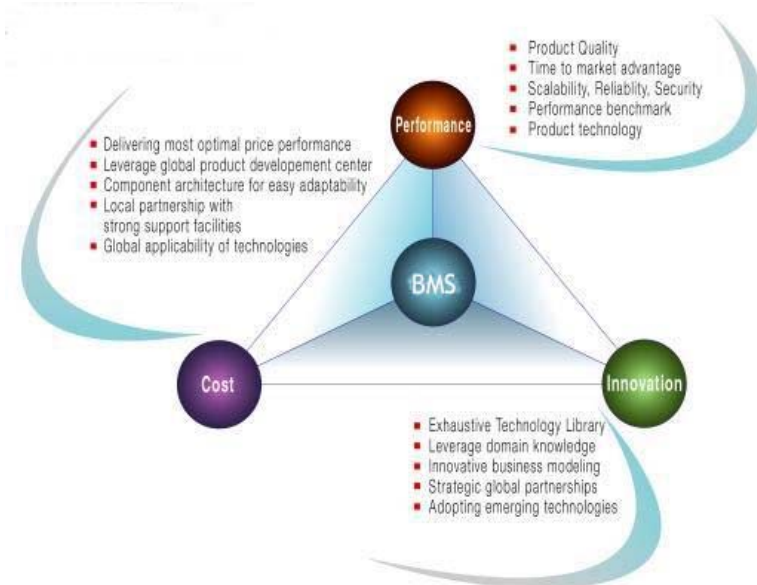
- Product Quality
- Time to market advantage
- Scalability, Reliablity, Security
- Performance benchmark
- Product technology

Performance

- Delivering most optimal price performance
- Leverage global product developement center
- Component architecture for easy adaptability
- Local partnership with strong support facilities
- Global applicability of technologies

BMS

Cost

Innovation

- Exhaustive Technology Library
- Leverage domain knowledge
- Innovative business modeling
- Strategic global partnerships
- Adopting emerging technologies